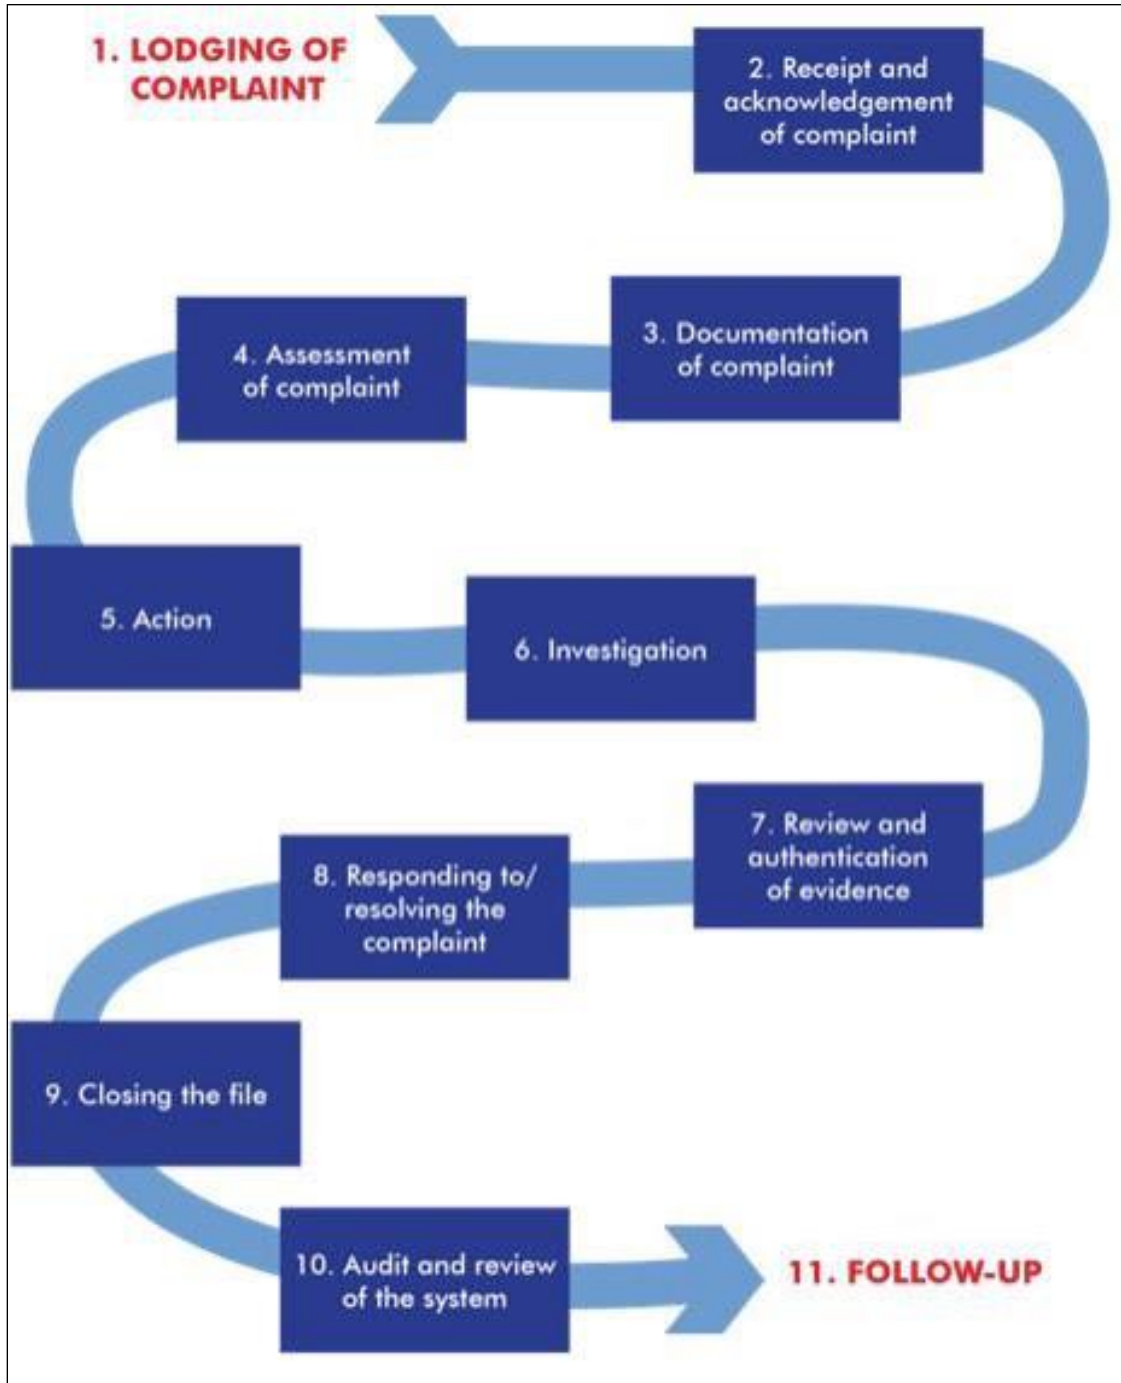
1. LODGING OF COMPLAINT

2. Receipt and acknowledgement of complaint

3. Documentation of complaint

4. Assessment of complaint

5. Action

6. Investigation

7. Review and authentication of evidence

8. Responding to/ resolving the complaint

9. Closing the file

10. Audit and review of the system

11. FOLLOW-UP